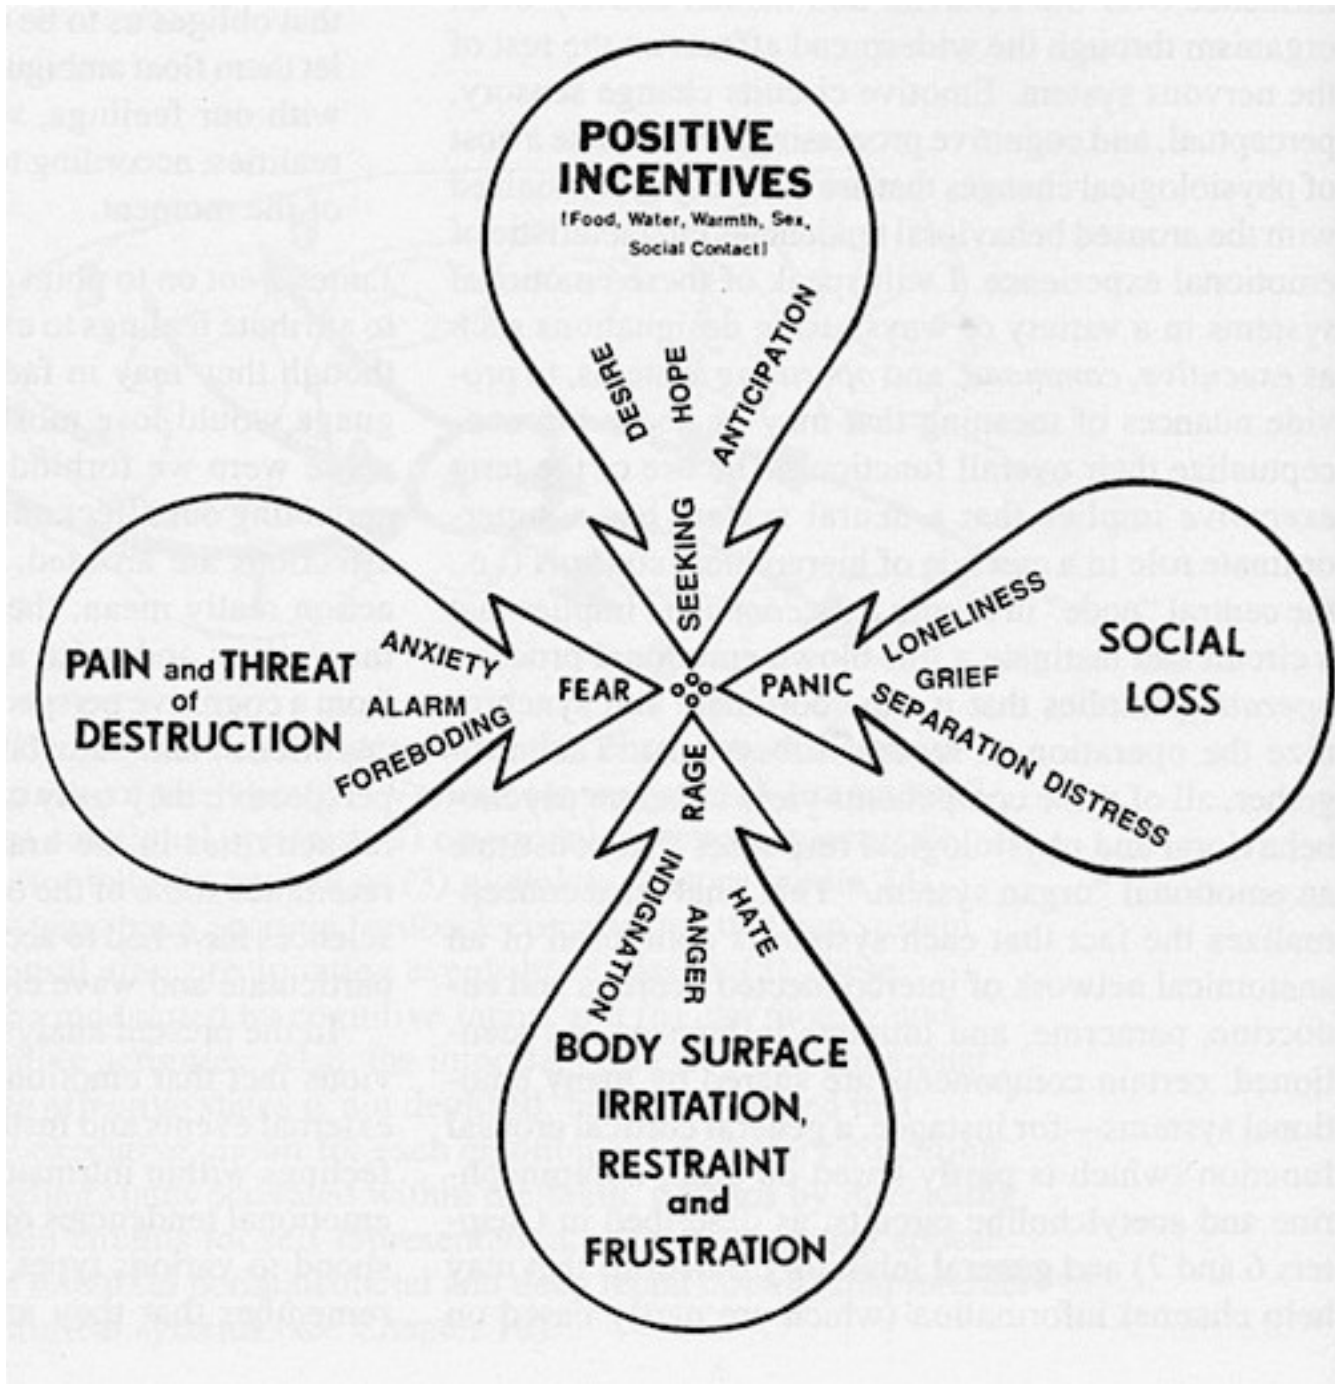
POSITIVE INCENTIVES
(Food, Water, Warmth, Sex, Social Contact)

DESIRE
HOPE
ANTICIPATION

SEEKING

PAIN and THREAT of DESTRUCTION

ANXIETY
ALARM
FOREBODING

FEAR

PANIC

LONELINESS
GRIEF
SEPARATION DISTRESS

SOCIAL LOSS

RAGE

INDIGNATION
ANGER
HATE

BODY SURFACE IRRITATION, RESTRAINT and FRUSTRATION